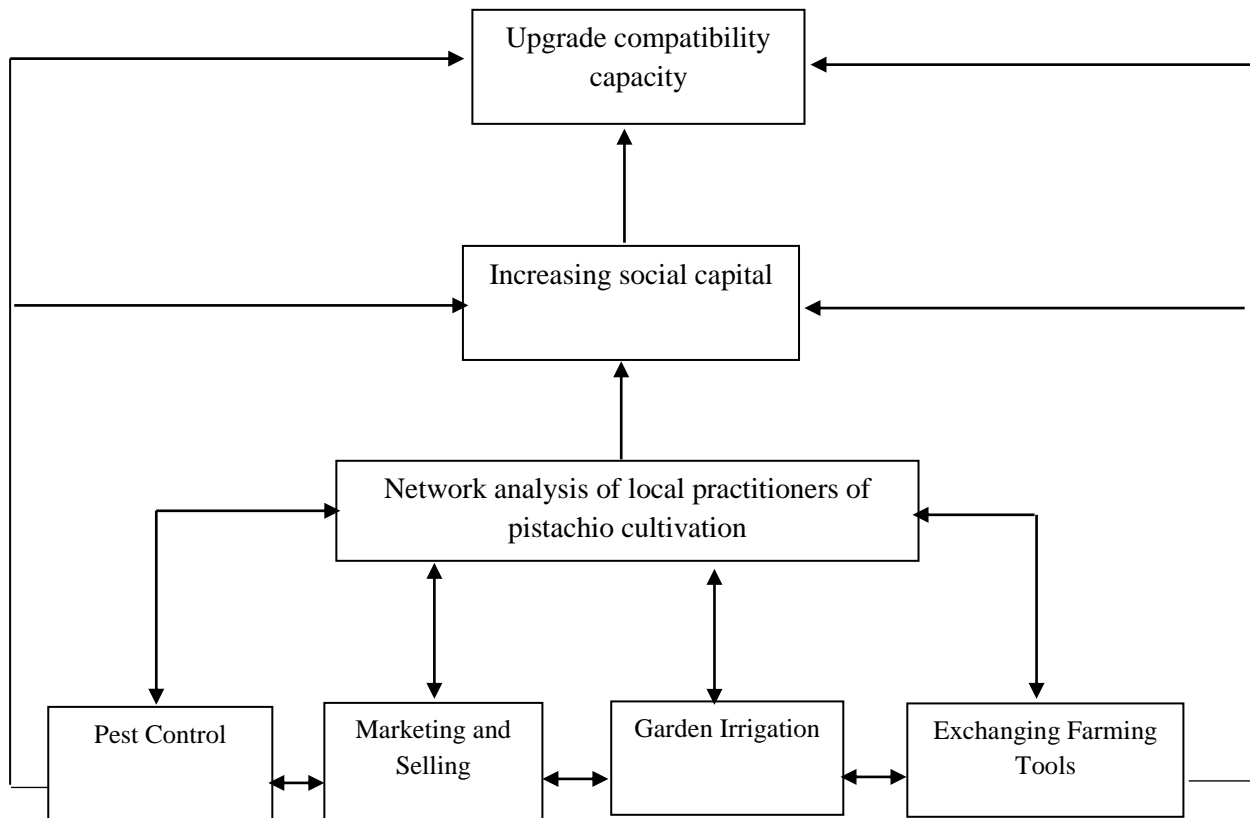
Upgrade compatibility capacity

Increasing social capital

Network analysis of local practitioners of pistachio cultivation

Pest Control

Marketing and Selling

Garden Irrigation

Exchanging Farming Tools